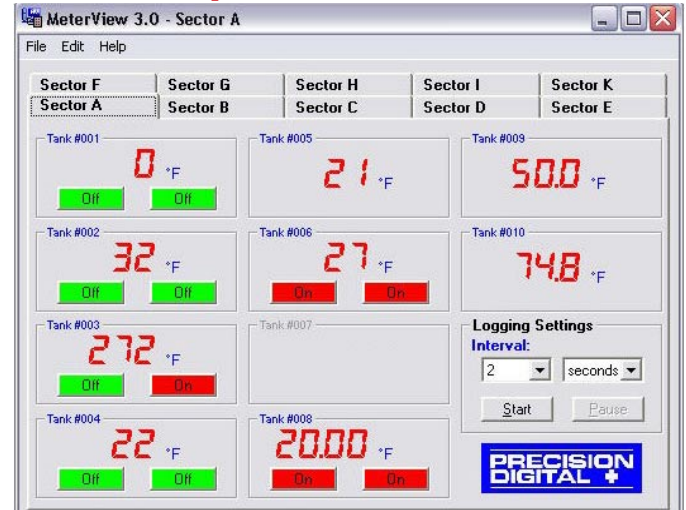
MeterView 3.0 - Sector A

File Edit Help

Sector F
Sector G
Sector H
Sector I
Sector K
Sector A
Sector B
Sector C
Sector D
Sector E

Tank #001
0 °F
Off Off

Tank #005
21 °F

Tank #009
50.0 °F

Tank #002
32 °F
Off Off

Tank #006
27 °F
On On

Tank #010
74.8 °F

Tank #003
272 °F
Off On

Tank #007

Logging Settings
Interval:
2 seconds
Start Pause

Tank #004
22 °F
Off Off

Tank #008
20.00 °F
On On

PRECISION DIGITAL